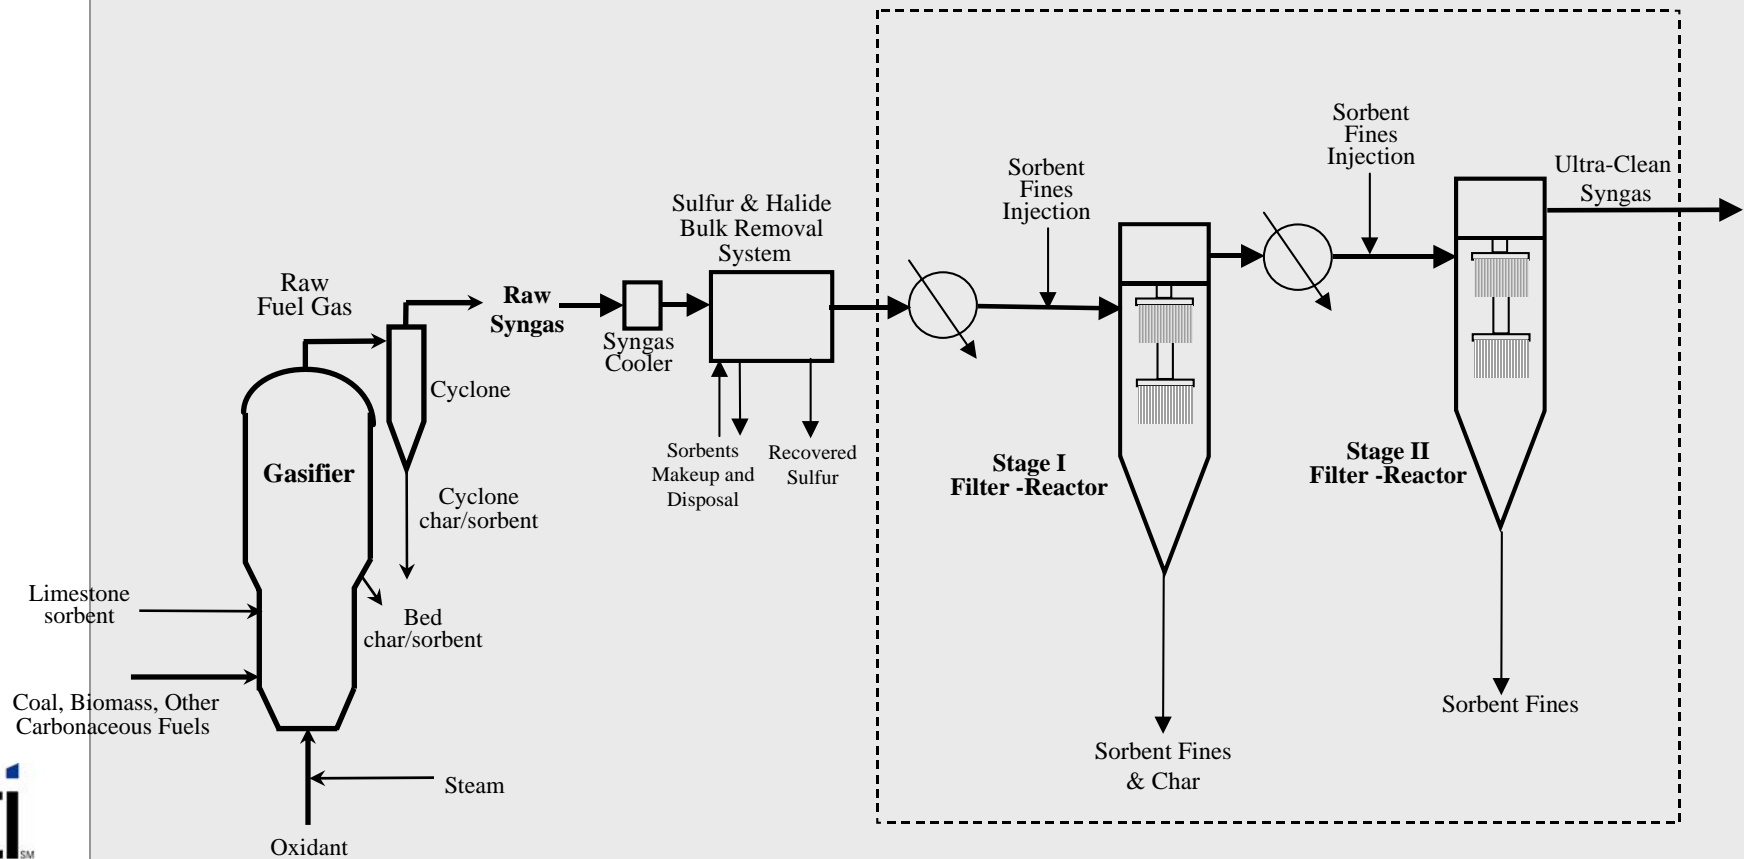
Raw Fuel Gas

Raw Syngas

Syngas Cooler

Sulfur & Halide Bulk Removal System

Sorbent Fines Injection

Sorbent Fines Injection

Ultra-Clean Syngas

Cyclone

Gasifier

Cyclone char/sorbent

Sorbents Makeup and Disposal

Recovered Sulfur

Stage I Filter -Reactor

Stage II Filter -Reactor

Limestone sorbent

Bed char/sorbent

Coal, Biomass, Other Carbonaceous Fuels

Steam

Oxidant

Sorbent Fines & Char

Sorbent Fines

SM